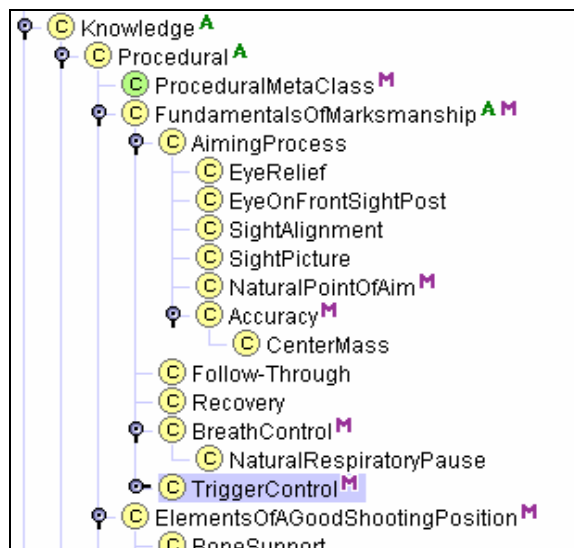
C Knowledge A
C Procedural A
C ProceduralMetaClass M
C FundamentalsOfMarksmanship A M
C AimingProcess
C EyeRelief
C EyeOnFrontSightPost
C SightAlignment
C SightPicture
C NaturalPointOfAim M
C Accuracy M
C CenterMass
C Follow-Through
C Recovery
C BreathControl M
C NaturalRespiratoryPause
C TriggerControl M
C ElementsOfAGoodShootingPosition M
C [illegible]